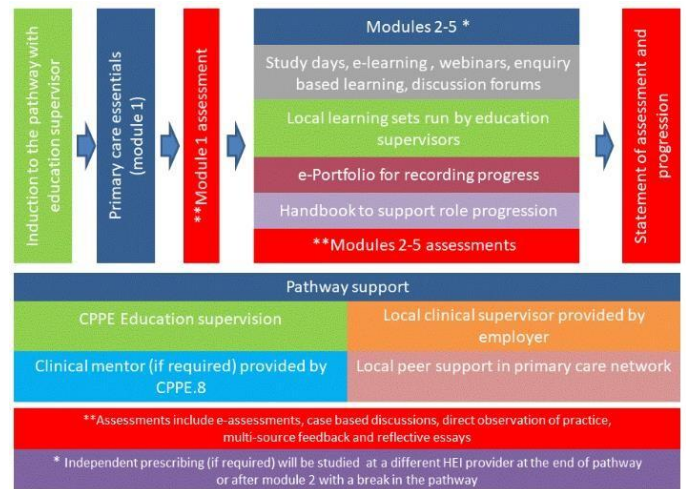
Induction to the pathway with education supervisor

Primary care essentials (module 1)

**Module 1 assessment

Modules 2-5 *

Study days, e-learning , webinars, enquiry based learning, discussion forums

Local learning sets run by education supervisors

e-Portfolio for recording progress

Handbook to support role progression

**Modules 2-5 assessments

Statement of assessment and progression

Pathway support

CPPE Education supervision

Local clinical supervisor provided by employer

Clinical mentor (if required) provided by CPPE.8

Local peer support in primary care network

**Assessments include e-assessments, case based discussions, direct observation of practice, multi-source feedback and reflective essays

* Independent prescribing (if required) will be studied at a different HEI provider at the end of pathway or after module 2 with a break in the pathway